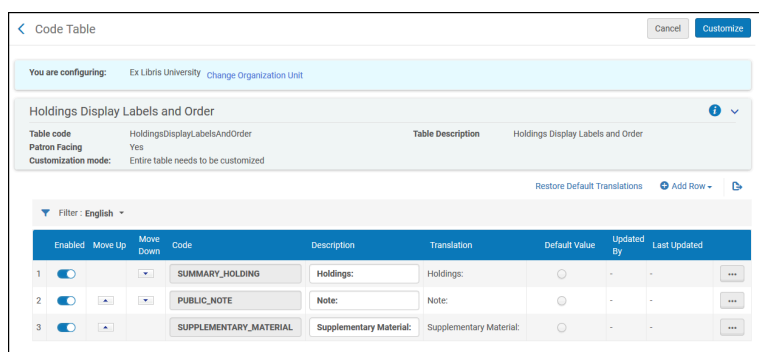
Code Table

Cancel Customize

You are configuring: Ex Libris University Change Organization Unit

Holdings Display Labels and Order

Table code HoldingsDisplayLabelsAndOrder
Patron Facing Yes
Customization mode: Entire table needs to be customized

Table Description Holdings Display Labels and Order

Restore Default Translations Add Row

Filter : English

| | Enabled | Move Up | Move Down | Code | Description | Translation | Default Value | Updated By | Last Updated | |
|---|---|---|---|---|---|---|---|---|---|---|
| 1 | | | | SUMMARY_HOLDING | Holdings: | Holdings: | | - | - | ••• |
| 2 | | | | PUBLIC_NOTE | Note: | Note: | | - | - | ••• |
| 3 | | | | SUPPLEMENTARY_MATERIAL | Supplementary Material: | Supplementary Material: | | - | - | ••• |